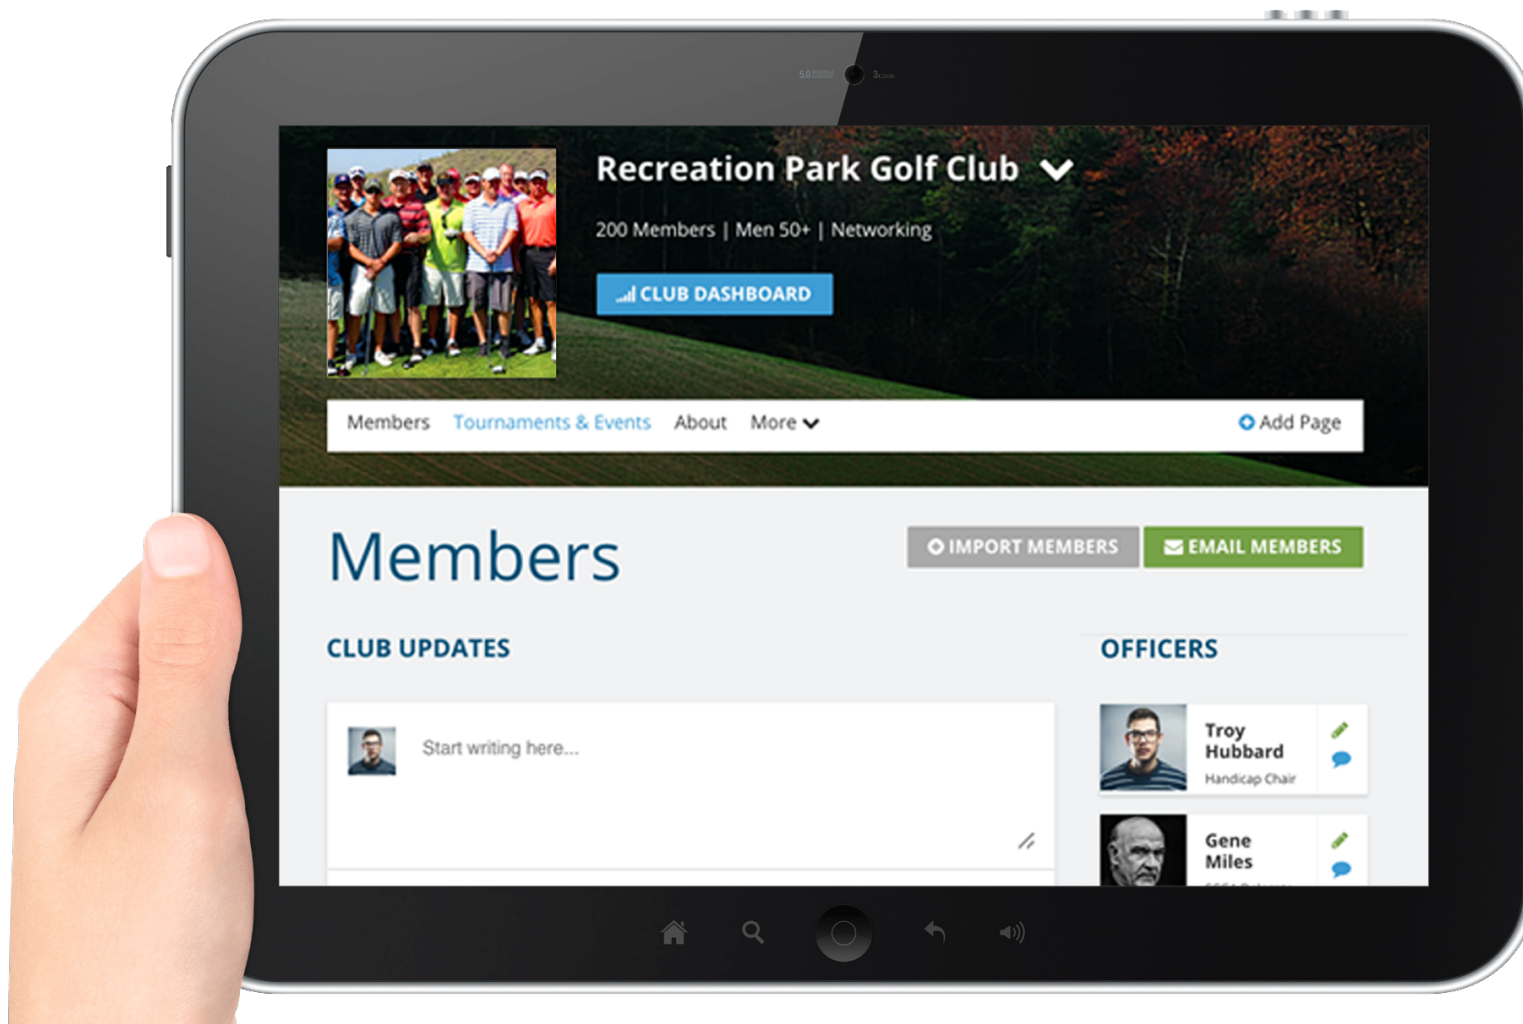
Recreation Park Golf Club

200 Members | Men 50+ | Networking

CLUB DASHBOARD

Members Tournaments & Events About More

Add Page

Members

IMPORT MEMBERS

EMAIL MEMBERS

CLUB UPDATES

Start writing here...

OFFICERS

Troy Hubbard
Handicap Chair

Gene Miles
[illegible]